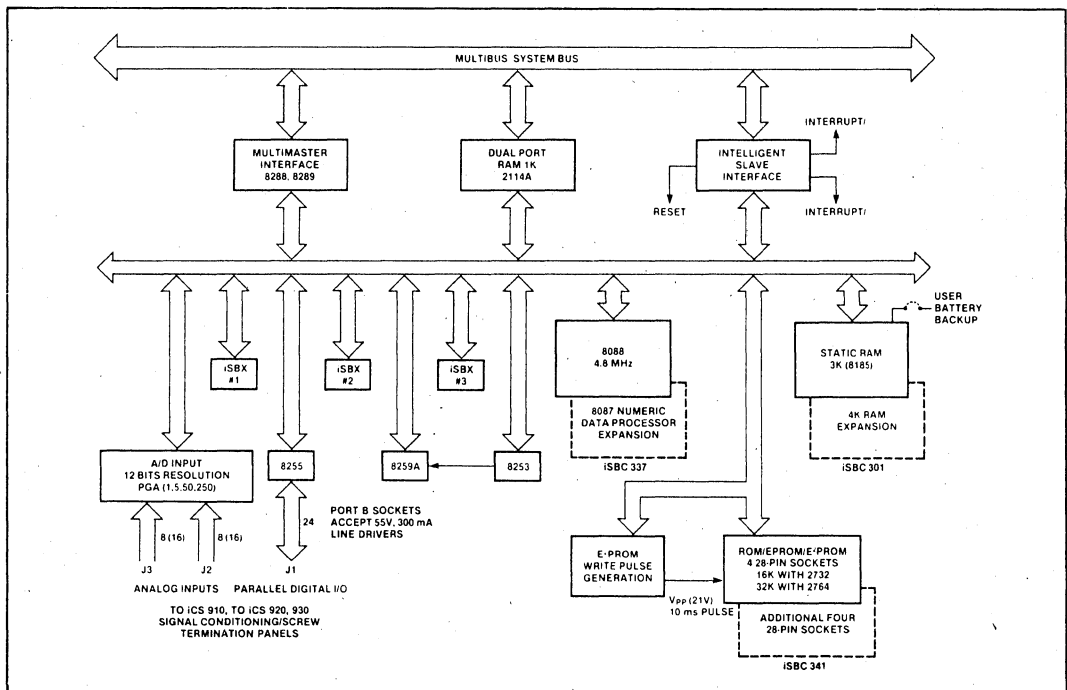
MULTIBUS SYSTEM BUS

MULTIMASTER INTERFACE 8288, 8289

DUAL PORT RAM 1K 2114A

INTELLIGENT SLAVE INTERFACE

INTERRUPT/

RESET

INTERRUPT/

USER BATTERY BACKUP

iSBX #1

iSBX #2

iSBX #3

8088 4.8 MHz

8087 NUMERIC DATA PROCESSOR EXPANSION

iSBC 337

STATIC RAM 3K (8185)

4K RAM EXPANSION

iSBC 301

A/D INPUT 12 BITS RESOLUTION PGA (1.5.50.250)

8255

8259A

8253

24

PORT B SOCKETS ACCEPT 55V, 300 mA LINE DRIVERS

8 (16)

8 (16)

J3

J2

J1

ANALOG INPUTS

PARALLEL DIGITAL I/O

TO iCS 910, TO iCS 920, 930 SIGNAL CONDITIONING/SCREW TERMINATION PANELS

E·PROM WRITE PULSE GENERATION

Vpp (21V) 10 ms PULSE

ROM/EPROM/E·PROM 4 28-PIN SOCKETS 16K WITH 2732 32K WITH 2764

ADDITIONAL FOUR 28-PIN SOCKETS

iSBC 341